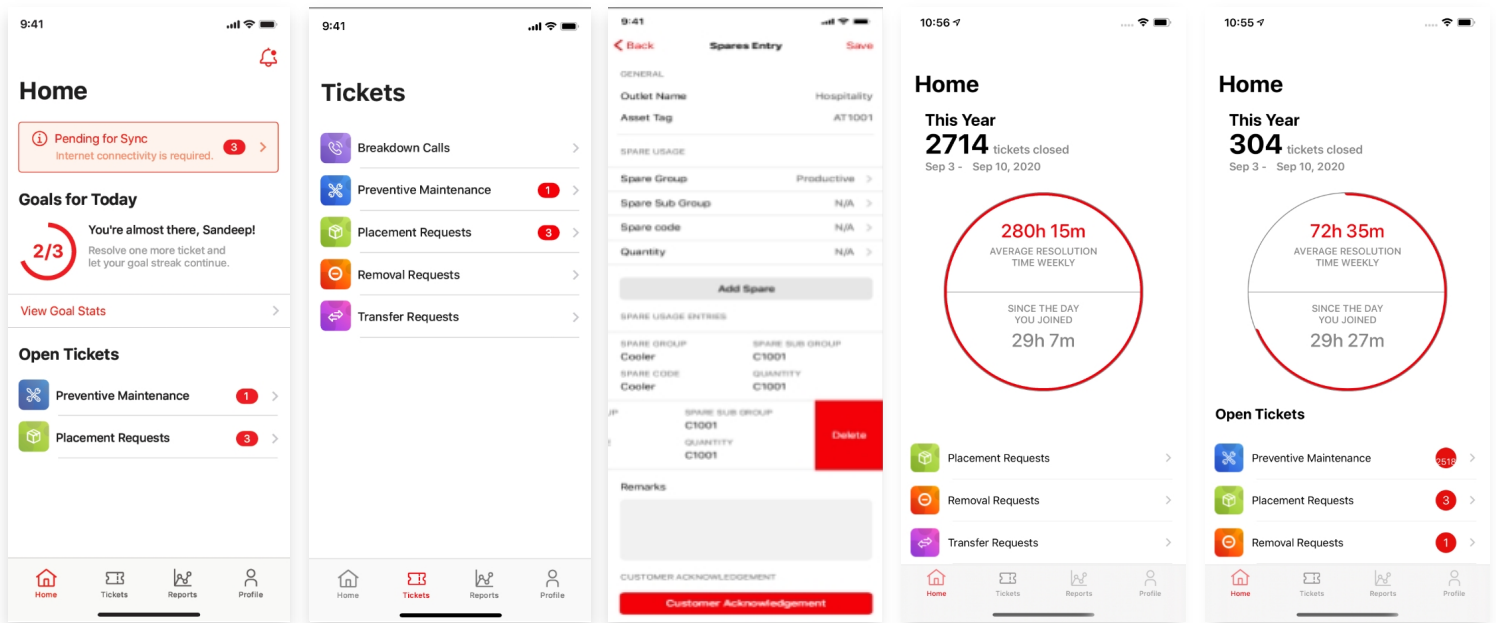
9:41

Home

Pending for Sync
Internet connectivity is required. 3

Goals for Today
2/3
You're almost there, Sandeep!
Resolve one more ticket and let your goal streak continue.

View Goal Stats

Open Tickets
Preventive Maintenance 1
Placement Requests 3

Home Tickets Reports Profile

9:41

Tickets

Breakdown Calls
Preventive Maintenance 1
Placement Requests 3
Removal Requests
Transfer Requests

Home Tickets Reports Profile

9:41
Back Spares Entry Save
GENERAL
Outlet Name Hospitality
Asset Tag AT1001
SPARE USAGE
Spare Group Productive
Spare Sub Group N/A
Spare code N/A
Quantity N/A
Add Spare
SPARE USAGE ENTRIES
SPARE GROUP Cooler
SPARE SUB GROUP C1001
SPARE CODE Cooler
QUANTITY C1001
SPARE SUB GROUP C1001
QUANTITY C1001
Delete
Remarks
CUSTOMER ACKNOWLEDGEMENT
Customer Acknowledgement

10:56

Home
This Year
2714 tickets closed
Sep 3 - Sep 10, 2020
280h 15m
AVERAGE RESOLUTION TIME WEEKLY
SINCE THE DAY YOU JOINED
29h 7m
Placement Requests
Removal Requests
Transfer Requests
Home Tickets Reports Profile

10:55

Home
This Year
304 tickets closed
Sep 3 - Sep 10, 2020
72h 35m
AVERAGE RESOLUTION TIME WEEKLY
SINCE THE DAY YOU JOINED
29h 27m
Open Tickets
Preventive Maintenance 2518
Placement Requests 3
Removal Requests 1
Home Tickets Reports Profile